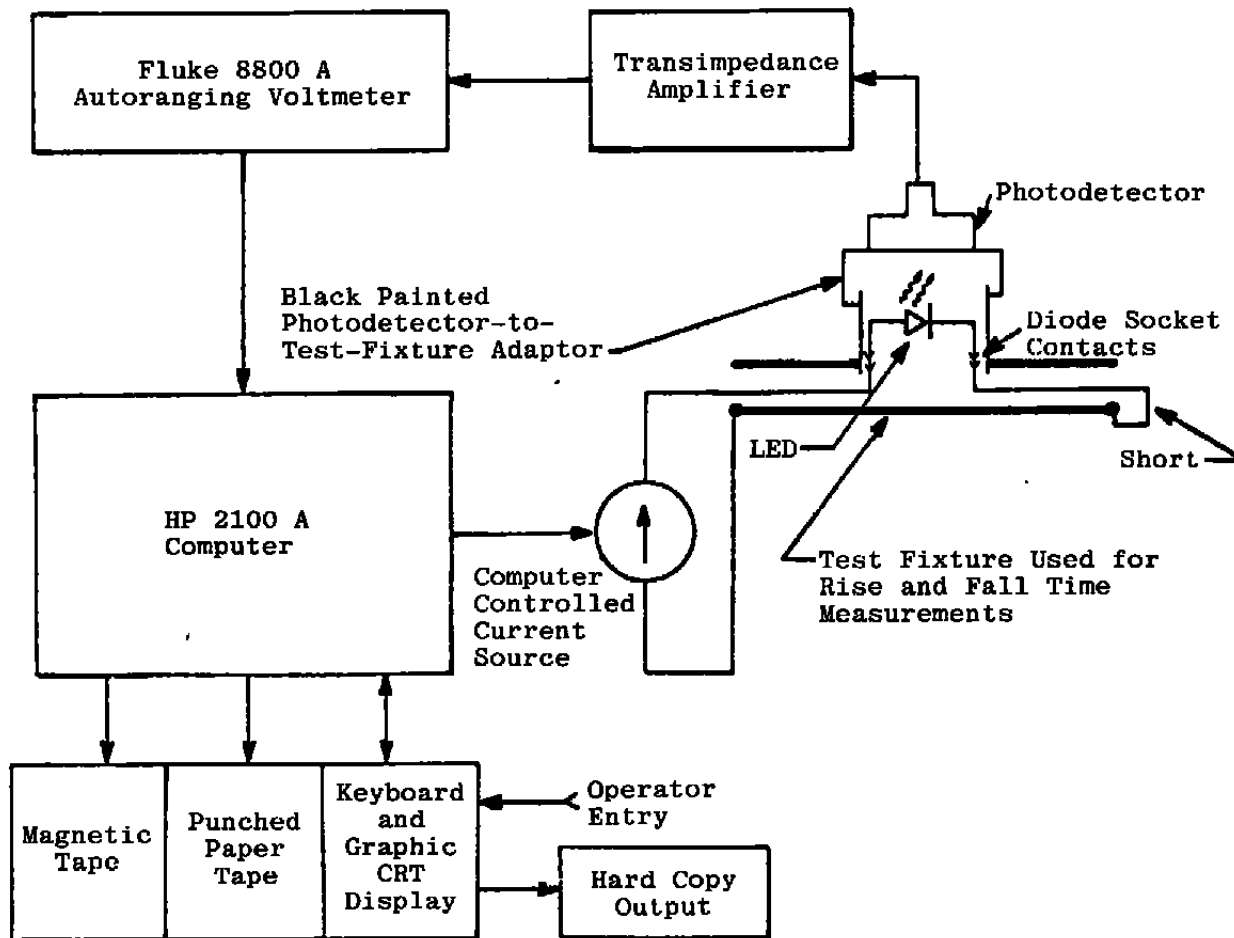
Fluke 8800 A
Autoranging Voltmeter

Transimpedance
Amplifier

Photodetector

Black Painted
Photodetector-to-
Test-Fixture Adaptor

Diode Socket
Contacts

LED

Short

HP 2100 A
Computer

Computer
Controlled
Current
Source

Test Fixture Used for
Rise and Fall Time
Measurements

Magnetic
Tape

Punched
Paper
Tape

Keyboard
and
Graphic
CRT
Display

Operator
Entry

Hard Copy
Output